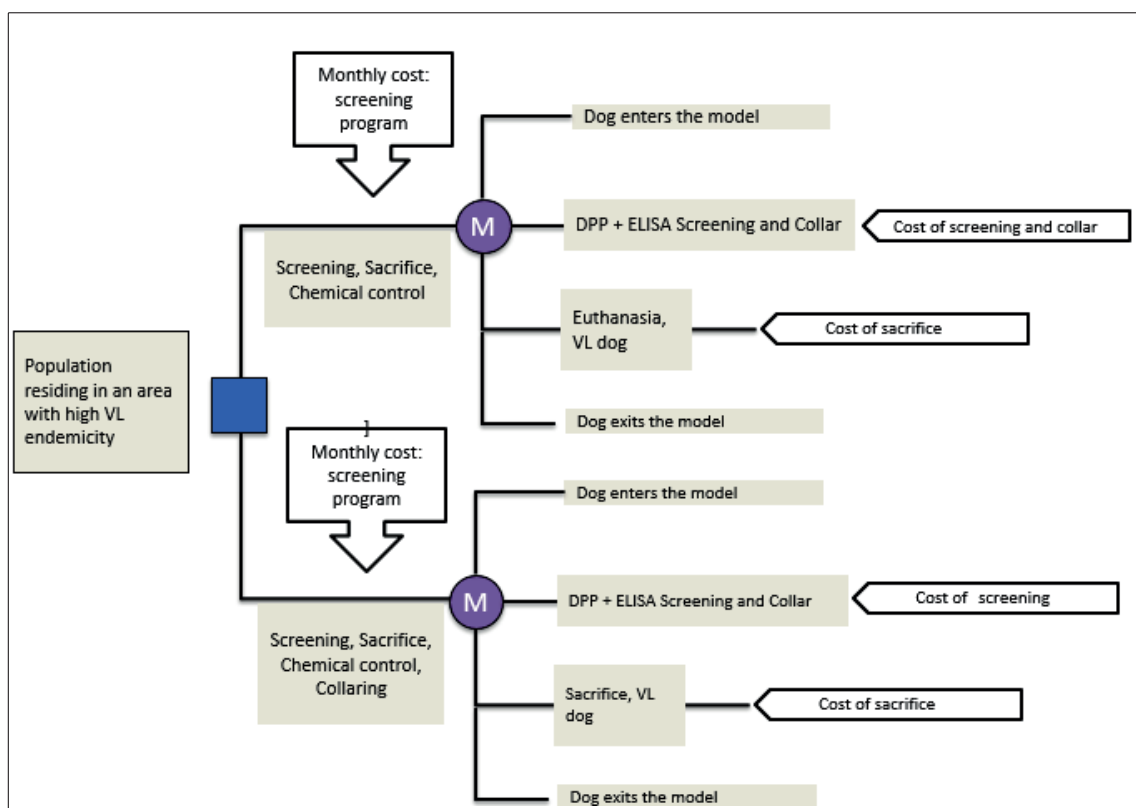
Monthly cost: screening program

Dog enters the model

M

DPP + ELISA Screening and Collar

Cost of screening and collar

Screening, Sacrifice, Chemical control

Euthanasia, VL dog

Cost of sacrifice

Population residing in an area with high VL endemicity

Dog exits the model

]

Monthly cost: screening program

Dog enters the model

M

DPP + ELISA Screening and Collar

Cost of screening

Screening, Sacrifice, Chemical control, Collaring

Sacrifice, VL dog

Cost of sacrifice

Dog exits the model